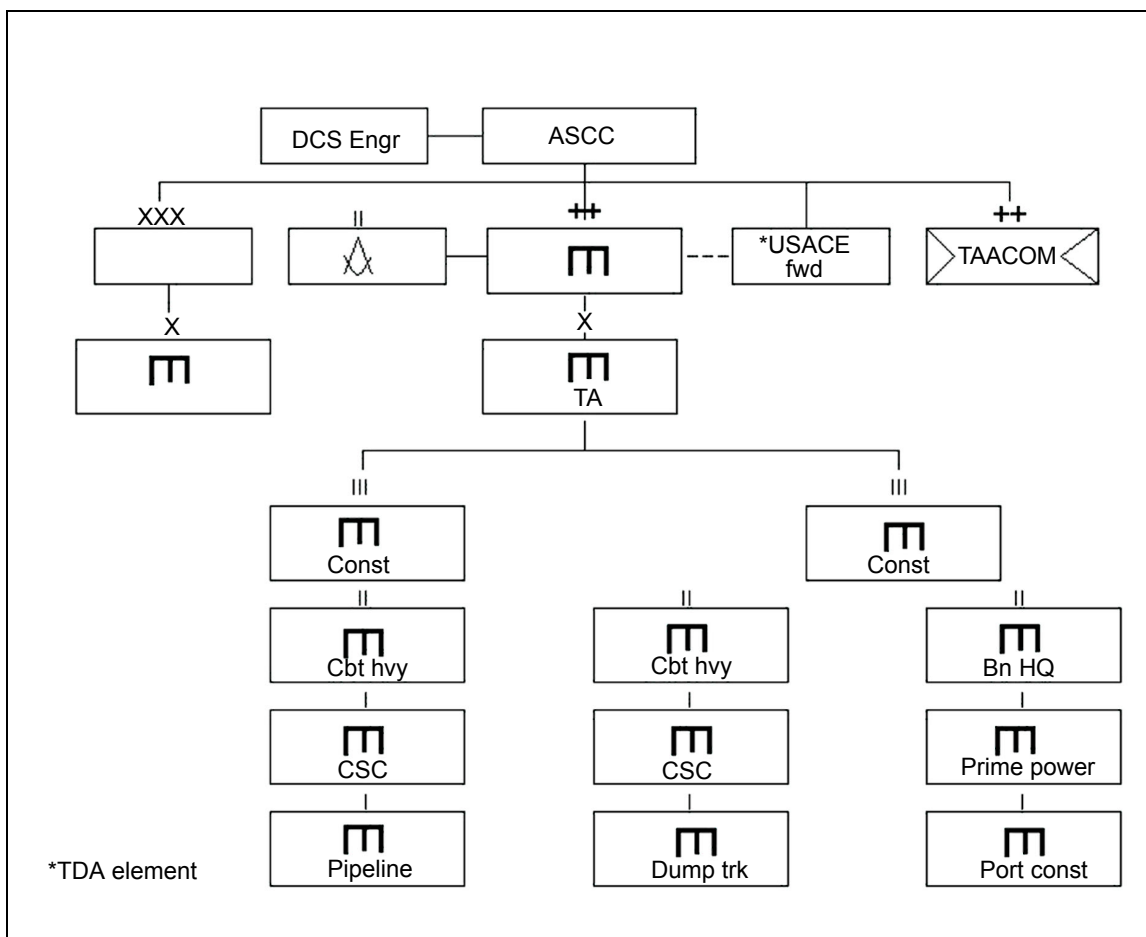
DCS Engr

ASCC

XXX

II

++

*USACE fwd

++

TAACOM

X

X

TA

III

Const

III

Const

II

Cbt hvy

II

Cbt hvy

II

Bn HQ

I

CSC

I

CSC

I

Prime power

I

Pipeline

I

Dump trk

I

Port const

*TDA element